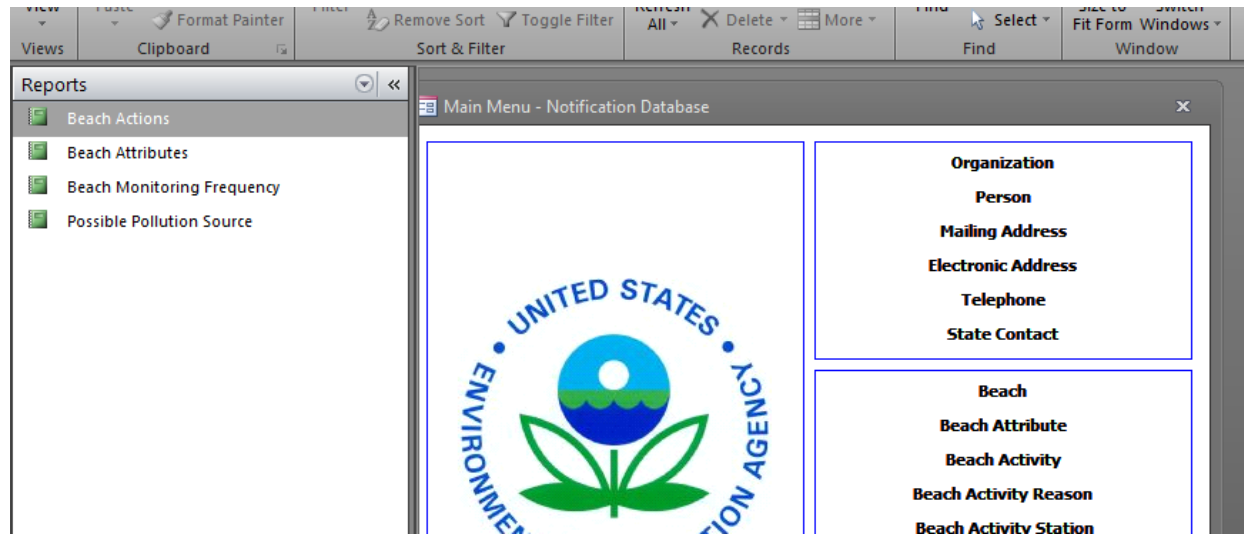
View
Paste
Format Painter
Filter
Remove Sort
Toggle Filter
Refresh All
Delete
More
Find
Select
Size to Fit Form
Switch Windows
Views
Clipboard
Sort & Filter
Records
Find
Window

Reports
Beach Actions
Beach Attributes
Beach Monitoring Frequency
Possible Pollution Source

Main Menu - Notification Database

UNITED STATES
ENVIRONME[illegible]TION AGENCY

Organization
Person
Mailing Address
Electronic Address
Telephone
State Contact

Beach
Beach Attribute
Beach Activity
Beach Activity Reason
Beach Activity Station